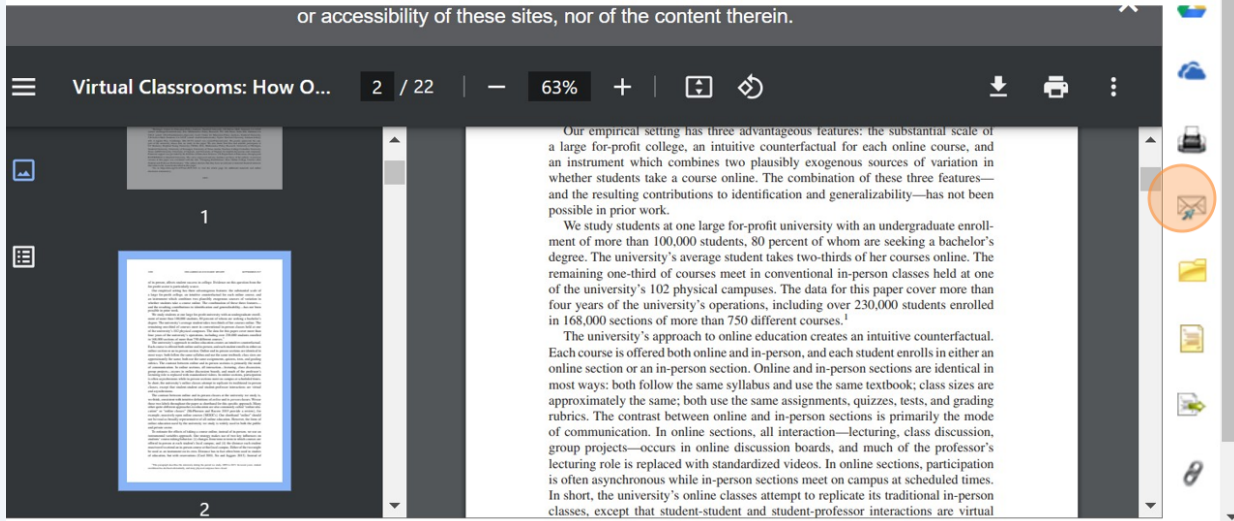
or accessibility of these sites, nor of the content therein.

Virtual Classrooms: How O...

2 / 22

63%

1

2

Our empirical setting has three advantageous features: the substantial scale of a large for-profit college, an intuitive counterfactual for each online course, and an instrument which combines two plausibly exogenous sources of variation in whether students take a course online. The combination of these three features—and the resulting contributions to identification and generalizability—has not been possible in prior work.

We study students at one large for-profit university with an undergraduate enrollment of more than 100,000 students, 80 percent of whom are seeking a bachelor's degree. The university's average student takes two-thirds of her courses online. The remaining one-third of courses meet in conventional in-person classes held at one of the university's 102 physical campuses. The data for this paper cover more than four years of the university's operations, including over 230,000 students enrolled in 168,000 sections of more than 750 different courses.$^1$

The university's approach to online education creates an intuitive counterfactual. Each course is offered both online and in-person, and each student enrolls in either an online section or an in-person section. Online and in-person sections are identical in most ways: both follow the same syllabus and use the same textbook; class sizes are approximately the same; both use the same assignments, quizzes, tests, and grading rubrics. The contrast between online and in-person sections is primarily the mode of communication. In online sections, all interaction—lecturing, class discussion, group projects—occurs in online discussion boards, and much of the professor's lecturing role is replaced with standardized videos. In online sections, participation is often asynchronous while in-person sections meet on campus at scheduled times. In short, the university's online classes attempt to replicate its traditional in-person classes, except that student-student and student-professor interactions are virtual